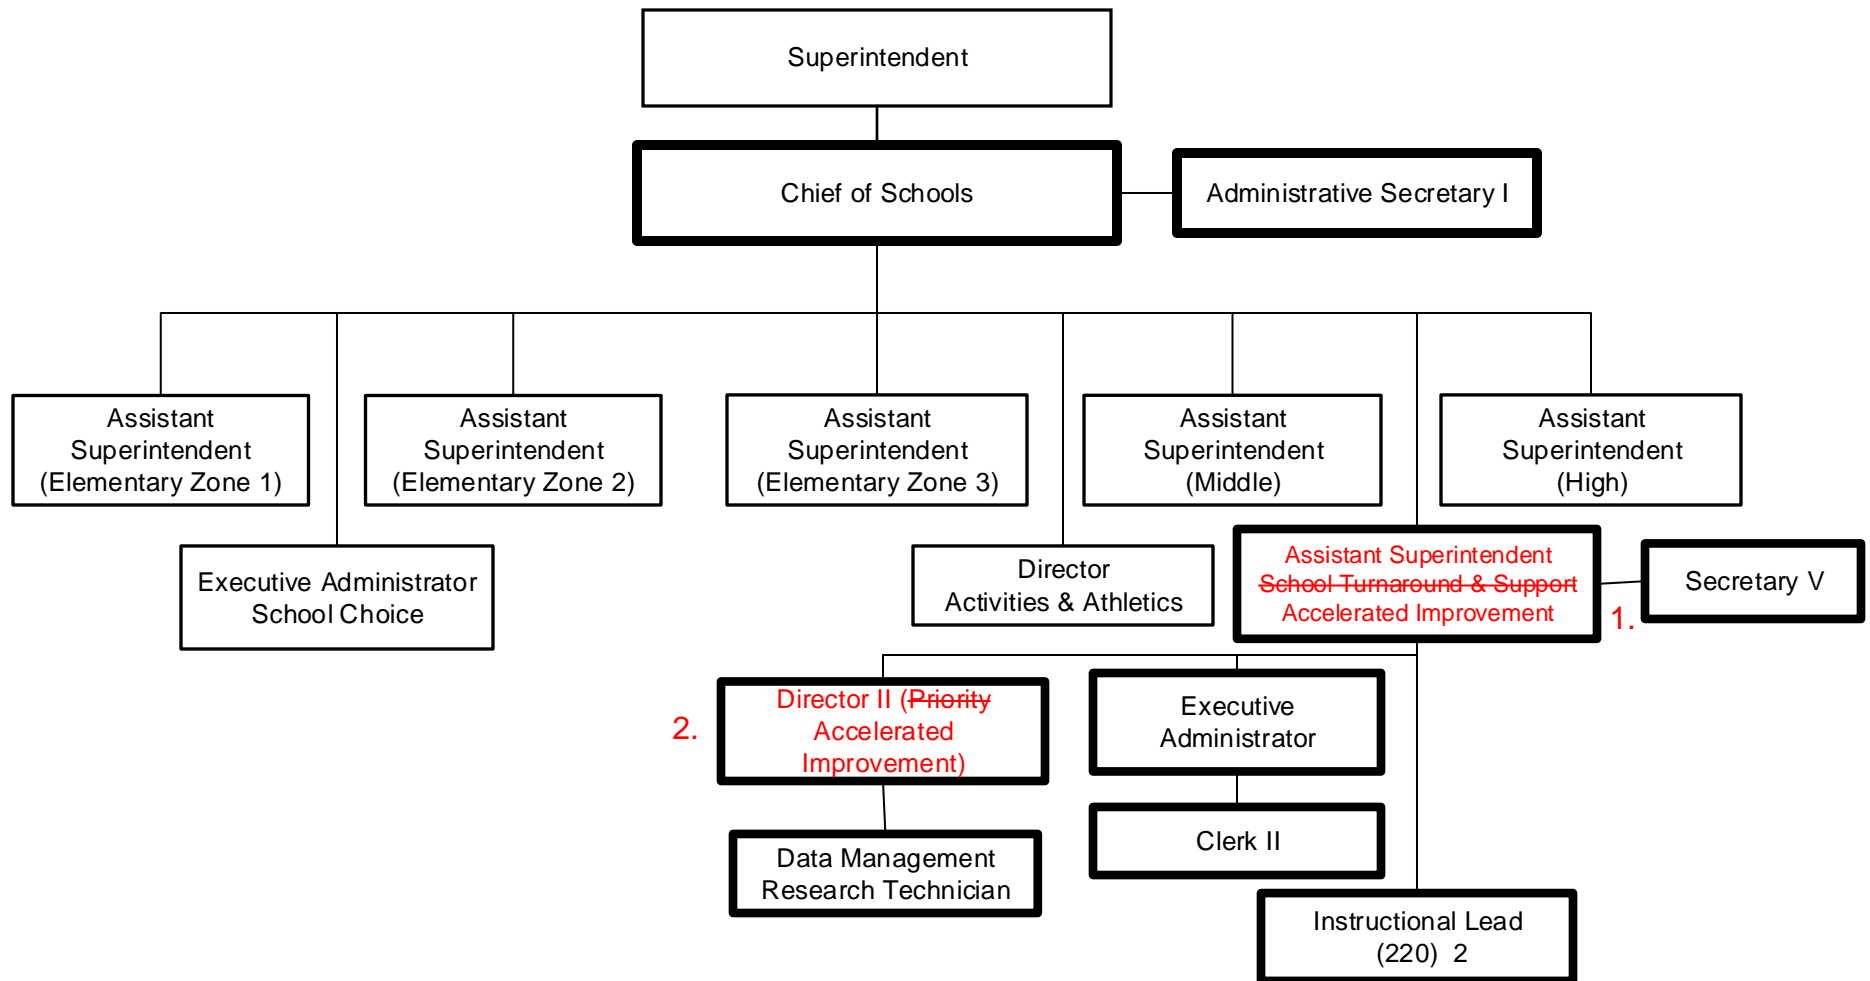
Superintendent

Chief of Schools

Administrative Secretary I

Assistant Superintendent (Elementary Zone 1)

Assistant Superintendent (Elementary Zone 2)

Assistant Superintendent (Elementary Zone 3)

Assistant Superintendent (Middle)

Assistant Superintendent (High)

Executive Administrator School Choice

Director Activities & Athletics

Assistant Superintendent ~~School Turnaround & Support~~ Accelerated Improvement

Secretary V

1.

2.

Director II (~~Priority~~ Accelerated Improvement)

Executive Administrator

Clerk II

Data Management Research Technician

Instructional Lead (220) 2